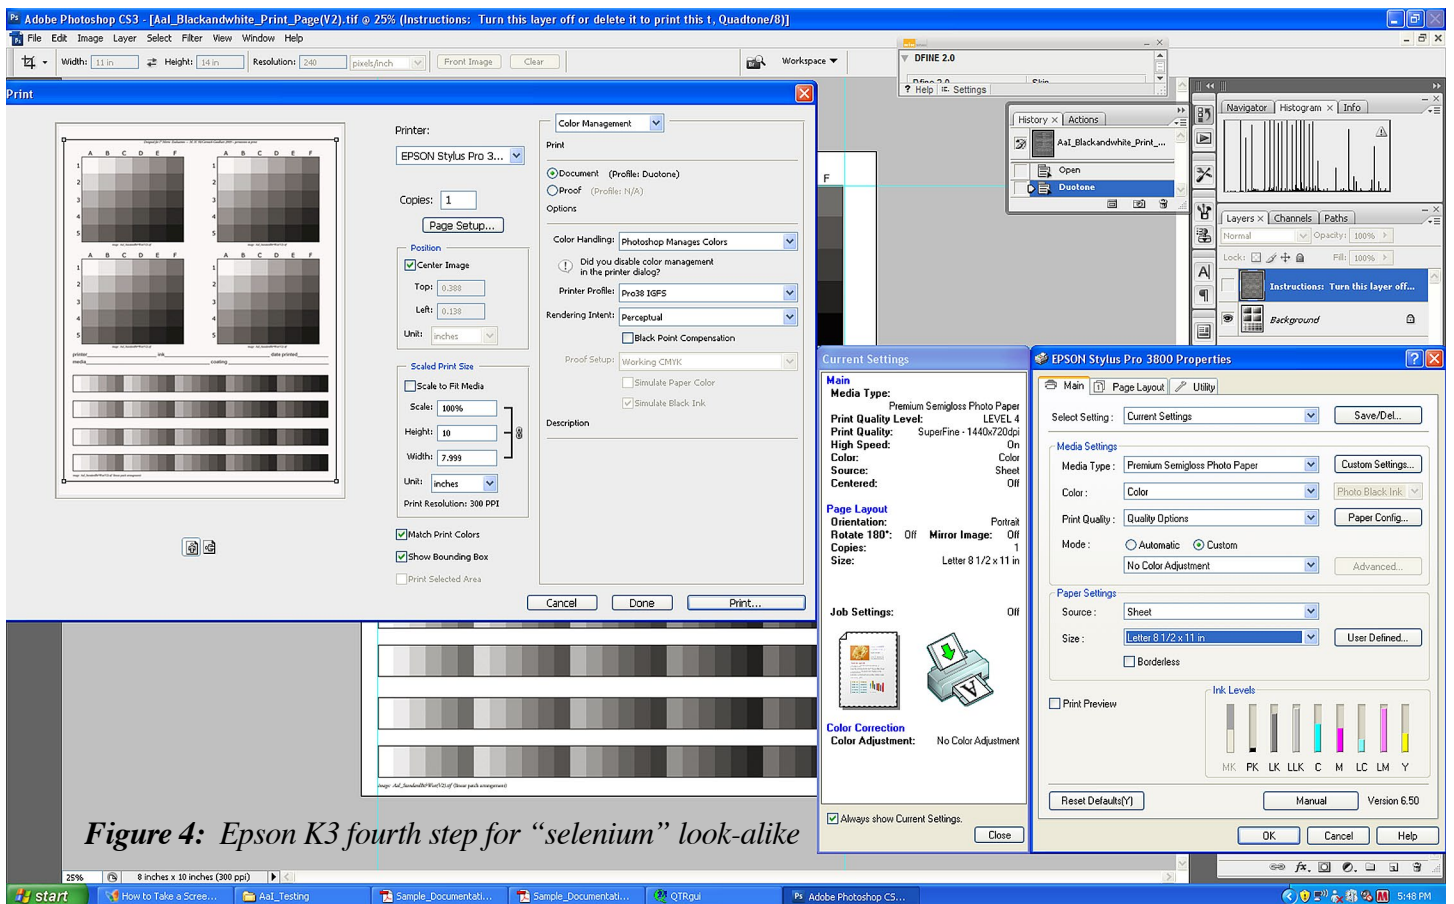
Adobe Photoshop CS3 - [AaI_Blackandwhite_Print_Page(V2).tif @ 25% (Instructions: Turn this layer off or delete it to print this t, Quadtone/8)]

File Edit Image Layer Select Filter View Window Help

Width: 11 in Height: 14 in Resolution: 240 pixels/inch Front Image Clear Workspace

DFINE 2.0
Help Settings

History Actions
AaI_Blackandwhite_Print_...
Open
Duotone

Navigator Histogram Info

Layers Channels Paths
Normal Opacity: 100%
Lock: Fill: 100%
Instructions: Turn this layer off...
Background

Print

Printer:
EPSON Stylus Pro 3...
Copies: 1
Page Setup...
Position
Center Image
Top: 0.388
Left: 0.138
Unit: inches
Scaled Print Size
Scale to Fit Media
Scale: 100%
Height: 10
Width: 7.999
Unit: inches
Print Resolution: 300 PPI
Match Print Colors
Show Bounding Box
Print Selected Area

Color Management
Print
Document (Profile: Duotone)
Proof (Profile: N/A)
Options
Color Handling: Photoshop Manages Colors
Did you disable color management in the printer dialog?
Printer Profile: Pro38 IGFS
Rendering Intent: Perceptual
Black Point Compensation
Proof Setup: Working CMYK
Simulate Paper Color
Simulate Black Ink
Description

Cancel Done Print...

Current Settings
Main
Media Type:
Premium Semigloss Photo Paper
Print Quality Level: LEVEL 4
Print Quality: SuperFine - 1440x720dpi
High Speed: On
Color: Color
Source: Sheet
Centered: Off
Page Layout
Orientation: Portrait
Rotate 180°: Off Mirror Image: Off
Copies: 1
Size: Letter 8 1/2 x 11 in
Job Settings: Off
Color Correction
Color Adjustment: No Color Adjustment
Always show Current Settings.
Close

EPSON Stylus Pro 3800 Properties
Main Page Layout Utility
Select Setting: Current Settings Save/Del...
Media Settings
Media Type: Premium Semigloss Photo Paper Custom Settings...
Color: Color Photo Black Ink
Print Quality: Quality Options Paper Config...
Mode: Automatic Custom
No Color Adjustment Advanced...
Paper Settings
Source: Sheet
Size: Letter 8 1/2 x 11 in User Defined...
Borderless
Print Preview
Ink Levels
MK PK LK LLK C M LC LM Y
Reset Defaults(Y) Manual Version 6.50
OK Cancel Help

Figure 4: Epson K3 fourth step for “selenium” look-alike

25% 8 inches x 10 inches (300 ppi)

start How to Take a Scree... AaI_Testing Sample_Documentati... Sample_Documentati... QTRgui Adobe Photoshop CS... 5:48 PM